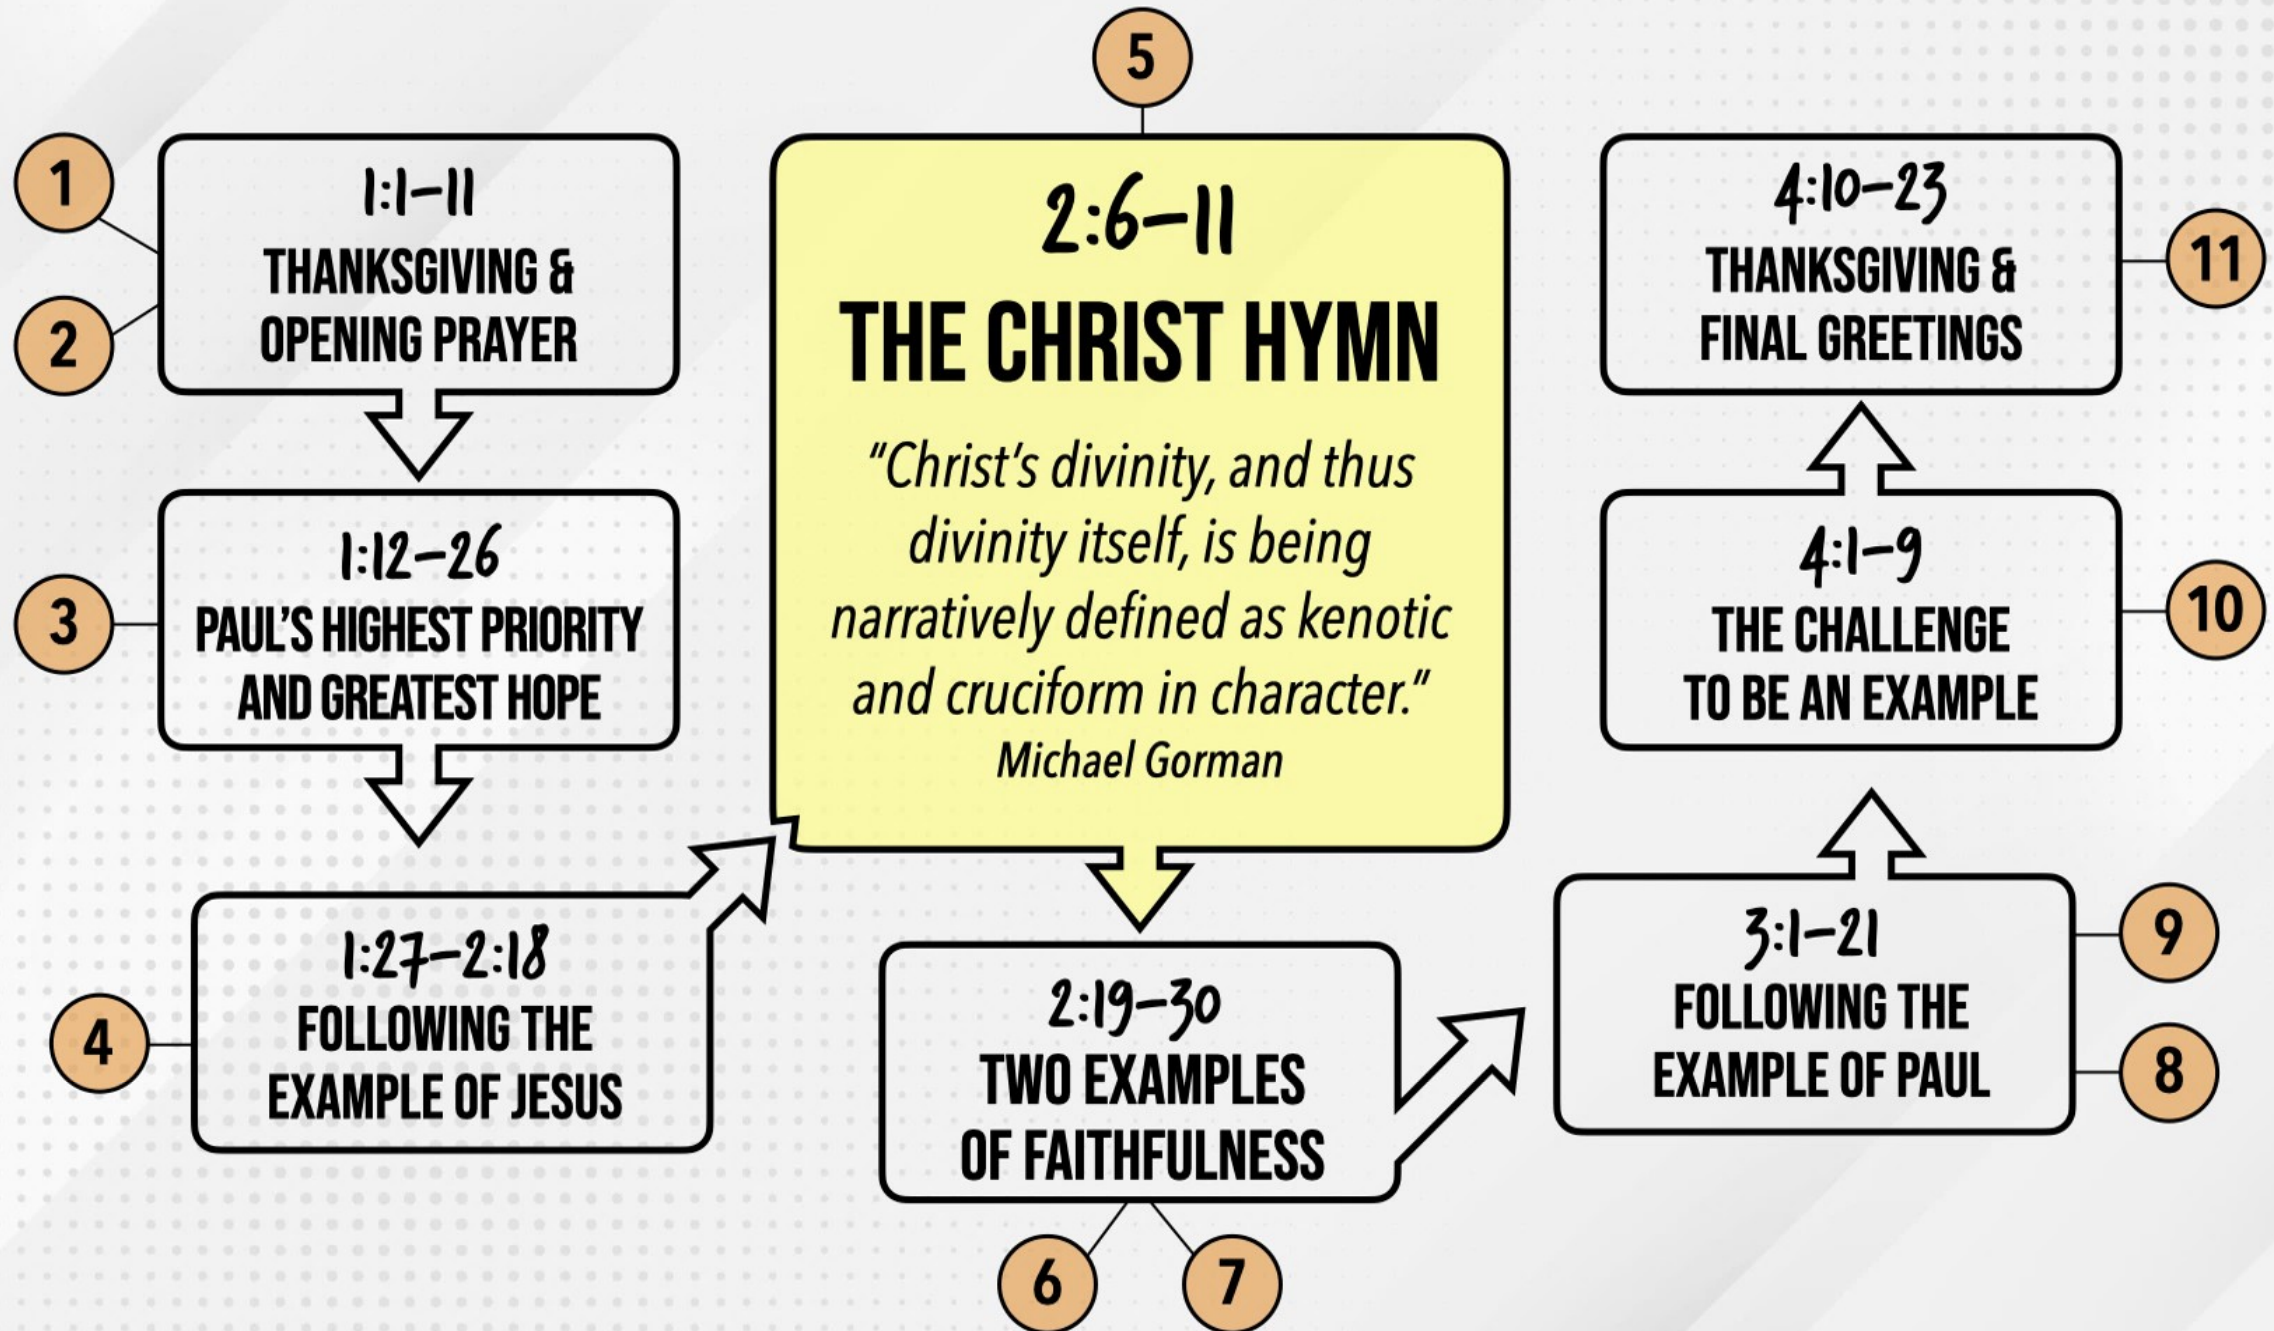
1

2

1:1–11
THANKSGIVING & OPENING PRAYER

3

1:12–26
PAUL'S HIGHEST PRIORITY AND GREATEST HOPE

4

1:27–2:18
FOLLOWING THE EXAMPLE OF JESUS

5

2:6–11
THE CHRIST HYMN

"Christ's divinity, and thus divinity itself, is being narratively defined as kenotic and cruciform in character."
Michael Gorman

2:19–30
TWO EXAMPLES OF FAITHFULNESS

6

7

4:10–23
THANKSGIVING & FINAL GREETINGS

11

4:1–9
THE CHALLENGE TO BE AN EXAMPLE

10

3:1–21
FOLLOWING THE EXAMPLE OF PAUL

9

8